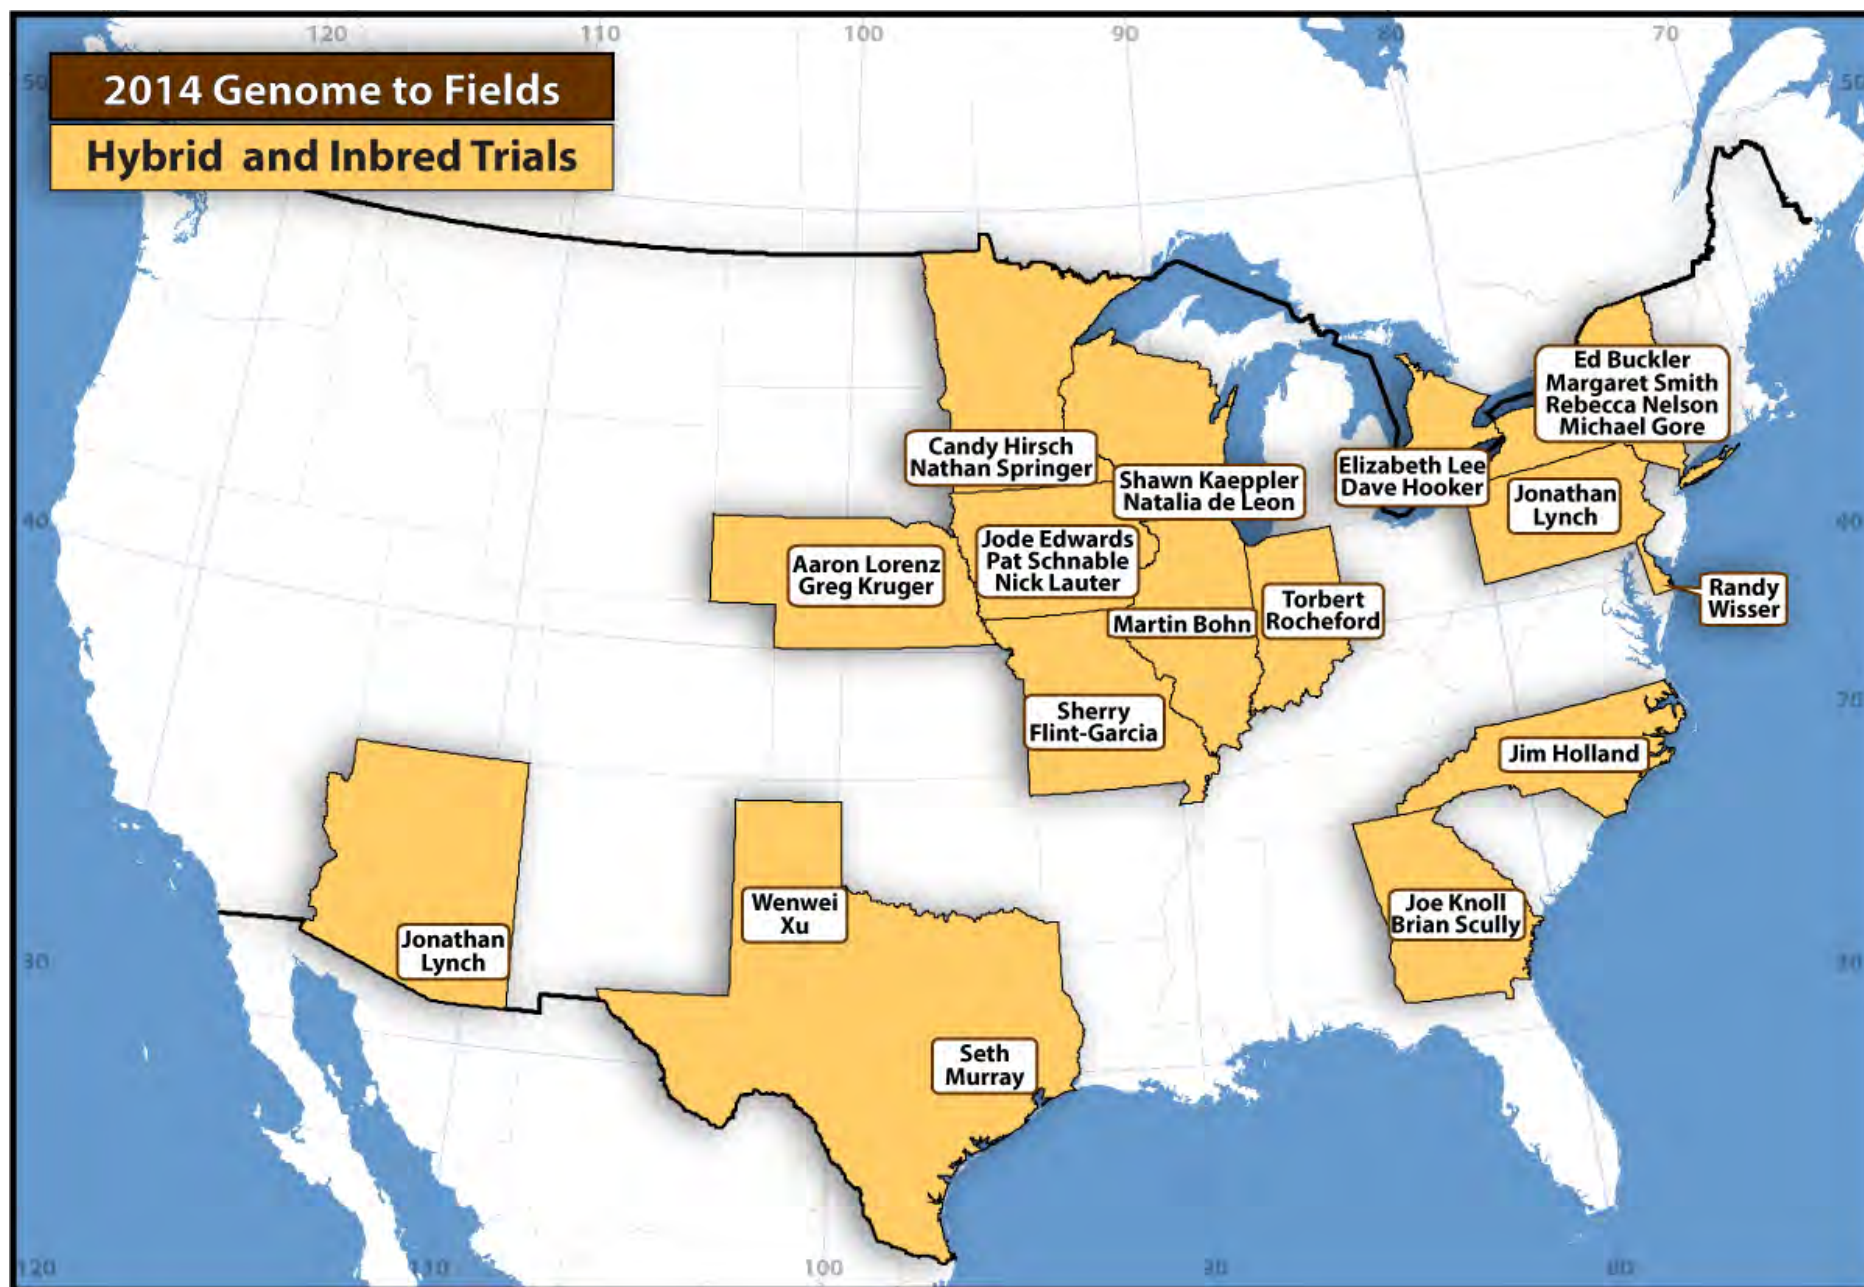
120
110
100
90
80
70
50
50
40
40
30
30
70
120
110
100
90
80

2014 Genome to Fields

Hybrid and Inbred Trials

Ed Buckler
Margaret Smith
Rebecca Nelson
Michael Gore

Candy Hirsch
Nathan Springer

Shawn Kaeppler
Natalia de Leon

Elizabeth Lee
Dave Hooker

Jonathan
Lynch

Jode Edwards
Pat Schnable
Nick Lauter

Aaron Lorenz
Greg Kruger

Torbert
Rocheford

Randy
Wisser

Martin Bohn

Sherry
Flint-Garcia

Jim Holland

Wenwei
Xu

Joe Knoll
Brian Scully

Jonathan
Lynch

Seth
Murray